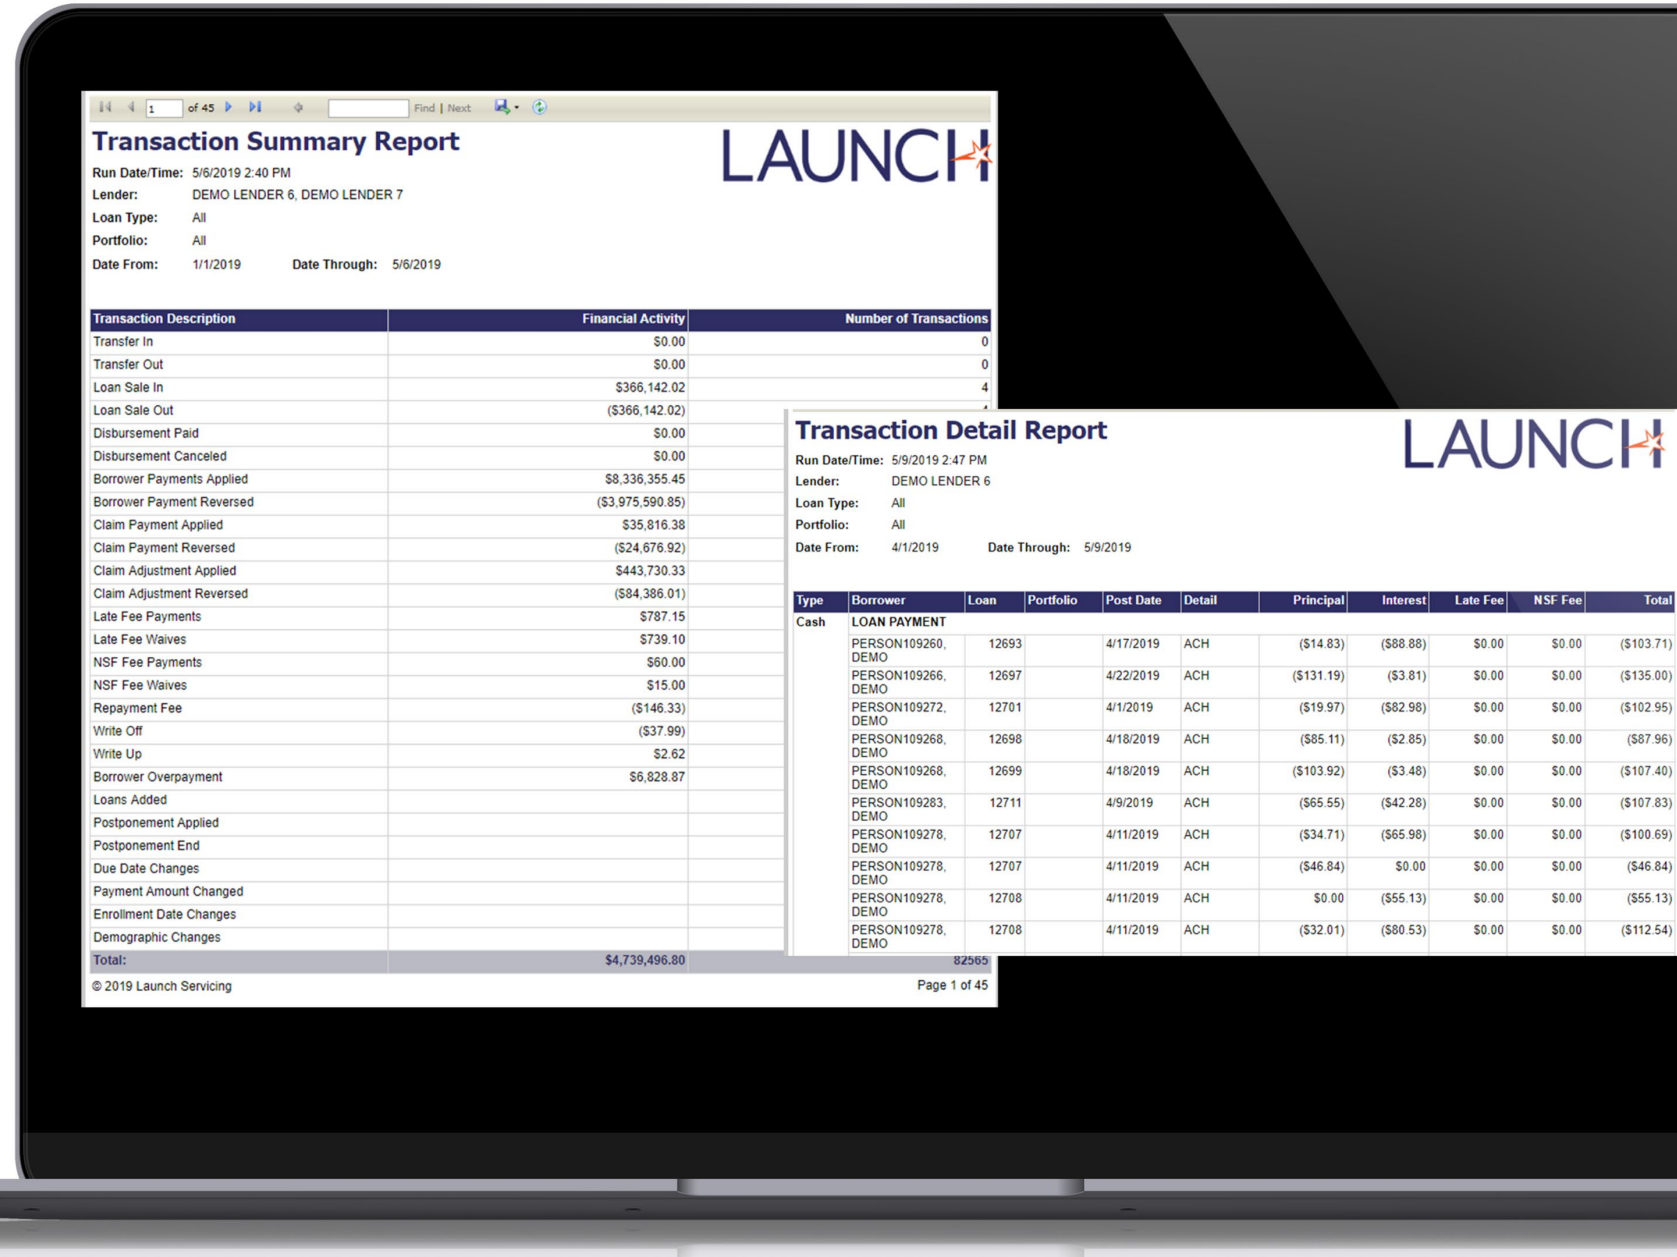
1 of 45 Find | Next

Transaction Summary Report

LAUNCH

Run Date/Time: 5/6/2019 2:40 PM
Lender: DEMO LENDER 6, DEMO LENDER 7
Loan Type: All
Portfolio: All
Date From: 1/1/2019 Date Through: 5/6/2019

| Transaction Description | Financial Activity | Number of Transactions |
|---|---|---|
| Transfer In | $0.00 | 0 |
| Transfer Out | $0.00 | 0 |
| Loan Sale In | $366,142.02 | 4 |
| Loan Sale Out | ($366,142.02) | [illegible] |
| Disbursement Paid | $0.00 | |
| Disbursement Canceled | $0.00 | |
| Borrower Payments Applied | $8,336,355.45 | |
| Borrower Payment Reversed | ($3,975,590.85) | |
| Claim Payment Applied | $35,816.38 | |
| Claim Payment Reversed | ($24,676.92) | |
| Claim Adjustment Applied | $443,730.33 | |
| Claim Adjustment Reversed | ($84,386.01) | |
| Late Fee Payments | $787.15 | |
| Late Fee Waives | $739.10 | |
| NSF Fee Payments | $60.00 | |
| NSF Fee Waives | $15.00 | |
| Repayment Fee | ($146.33) | |
| Write Off | ($37.99) | |
| Write Up | $2.62 | |
| Borrower Overpayment | $6,828.87 | |
| Loans Added | | |
| Postponement Applied | | |
| Postponement End | | |
| Due Date Changes | | |
| Payment Amount Changed | | |
| Enrollment Date Changes | | |
| Demographic Changes | | |
| Total: | $4,739,496.80 | 82565 |

© 2019 Launch Servicing Page 1 of 45

Transaction Detail Report

LAUNCH

Run Date/Time: 5/9/2019 2:47 PM
Lender: DEMO LENDER 6
Loan Type: All
Portfolio: All
Date From: 4/1/2019 Date Through: 5/9/2019

| Type | Borrower | Loan | Portfolio | Post Date | Detail | Principal | Interest | Late Fee | NSF Fee | Total |
|---|---|---|---|---|---|---|---|---|---|---|
| Cash | LOAN PAYMENT | | | | | | | | | |
| | PERSON109260, DEMO | 12693 | | 4/17/2019 | ACH | ($14.83) | ($88.88) | $0.00 | $0.00 | ($103.71) |
| | PERSON109266, DEMO | 12697 | | 4/22/2019 | ACH | ($131.19) | ($3.81) | $0.00 | $0.00 | ($135.00) |
| | PERSON109272, DEMO | 12701 | | 4/1/2019 | ACH | ($19.97) | ($82.98) | $0.00 | $0.00 | ($102.95) |
| | PERSON109268, DEMO | 12698 | | 4/18/2019 | ACH | ($85.11) | ($2.85) | $0.00 | $0.00 | ($87.96) |
| | PERSON109268, DEMO | 12699 | | 4/18/2019 | ACH | ($103.92) | ($3.48) | $0.00 | $0.00 | ($107.40) |
| | PERSON109283, DEMO | 12711 | | 4/9/2019 | ACH | ($65.55) | ($42.28) | $0.00 | $0.00 | ($107.83) |
| | PERSON109278, DEMO | 12707 | | 4/11/2019 | ACH | ($34.71) | ($65.98) | $0.00 | $0.00 | ($100.69) |
| | PERSON109278, DEMO | 12707 | | 4/11/2019 | ACH | ($46.84) | $0.00 | $0.00 | $0.00 | ($46.84) |
| | PERSON109278, DEMO | 12708 | | 4/11/2019 | ACH | $0.00 | ($55.13) | $0.00 | $0.00 | ($55.13) |
| | PERSON109278, DEMO | 12708 | | 4/11/2019 | ACH | ($32.01) | ($80.53) | $0.00 | $0.00 | ($112.54) |